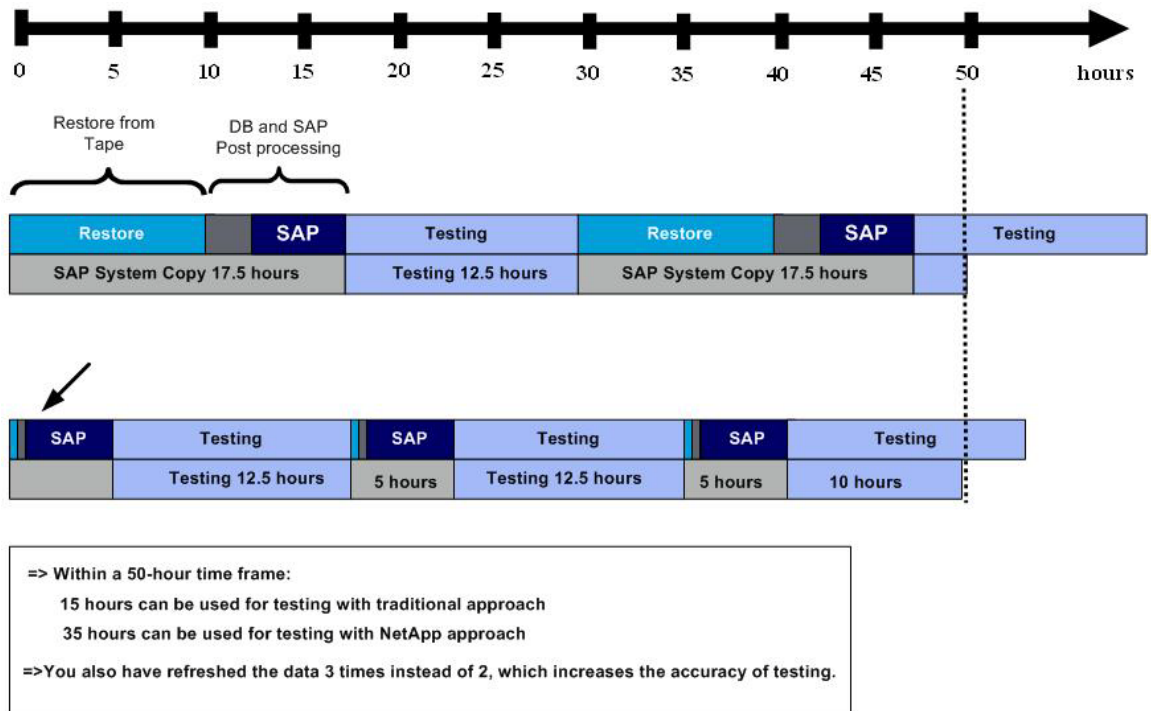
0 5 10 15 20 25 30 35 40 45 50 hours

Restore from Tape

DB and SAP Post processing

Restore SAP Testing Restore SAP Testing

SAP System Copy 17.5 hours Testing 12.5 hours SAP System Copy 17.5 hours

SAP Testing SAP Testing SAP Testing

Testing 12.5 hours 5 hours Testing 12.5 hours 5 hours 10 hours

=> Within a 50-hour time frame:

15 hours can be used for testing with traditional approach

35 hours can be used for testing with NetApp approach

=>You also have refreshed the data 3 times instead of 2, which increases the accuracy of testing.